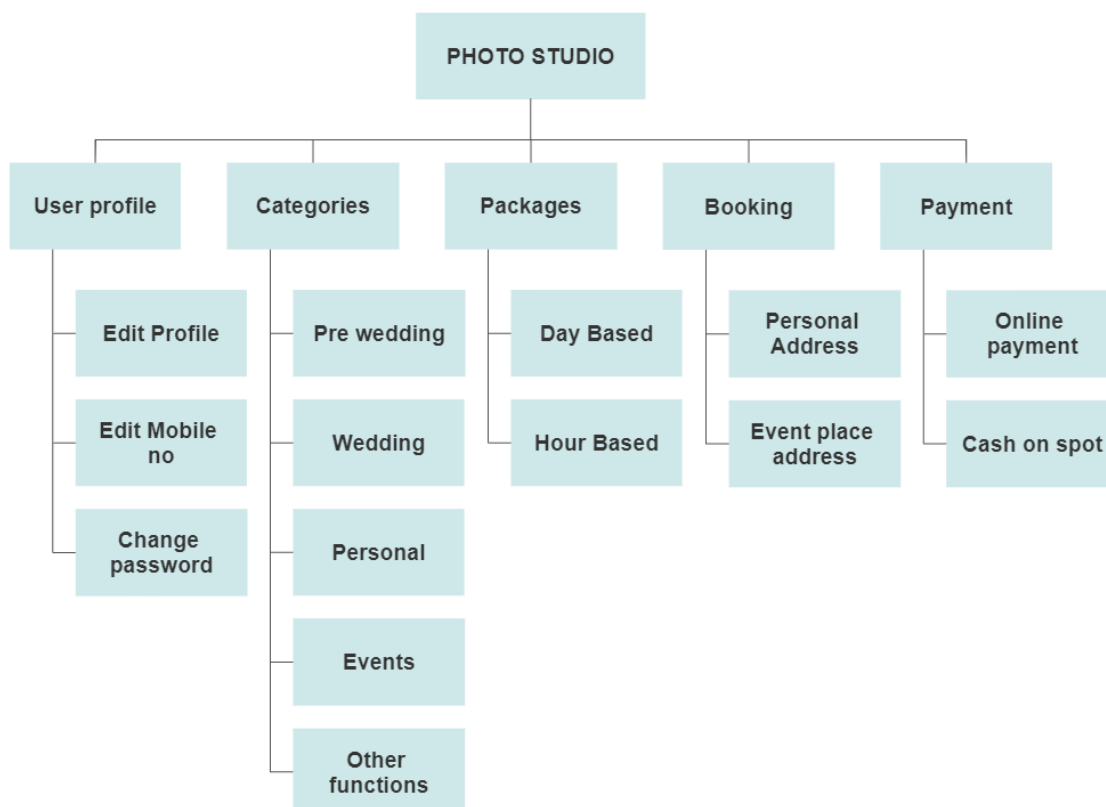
PHOTO STUDIO

User profile

Edit Profile

Edit Mobile no

Change password

Categories

Pre wedding

Wedding

Personal

Events

Other functions

Packages

Day Based

Hour Based

Booking

Personal Address

Event place address

Payment

Online payment

Cash on spot